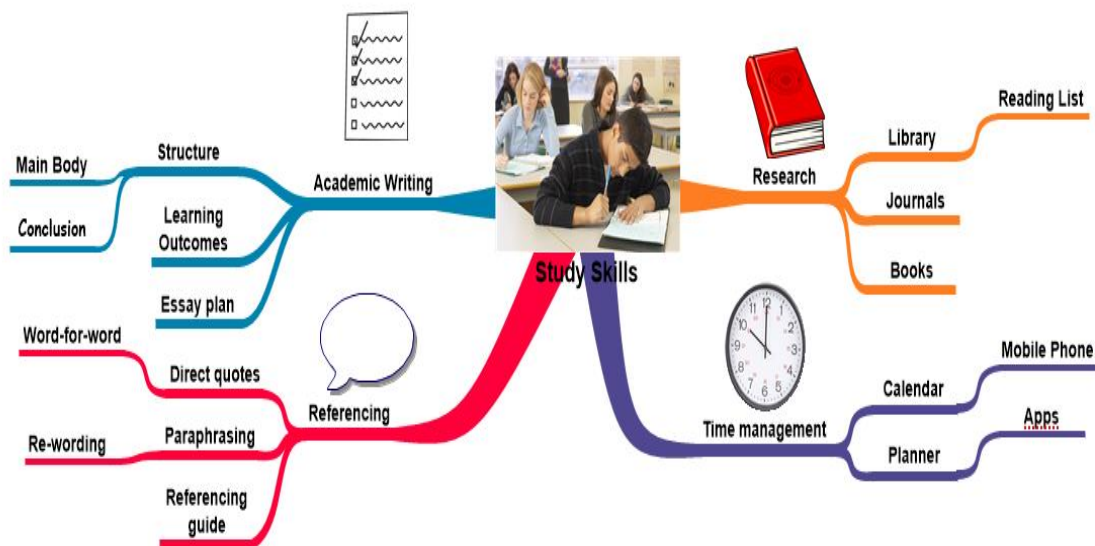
Study Skills

Academic Writing

Structure

Main Body

Conclusion

Learning Outcomes

Essay plan

Research

Library

Reading List

Journals

Books

Referencing

Direct quotes

Word-for-word

Paraphrasing

Re-wording

Referencing guide

Time management

Calendar

Mobile Phone

Planner

Apps

12 1 2 3 4 5 6 7 8 9 10 11